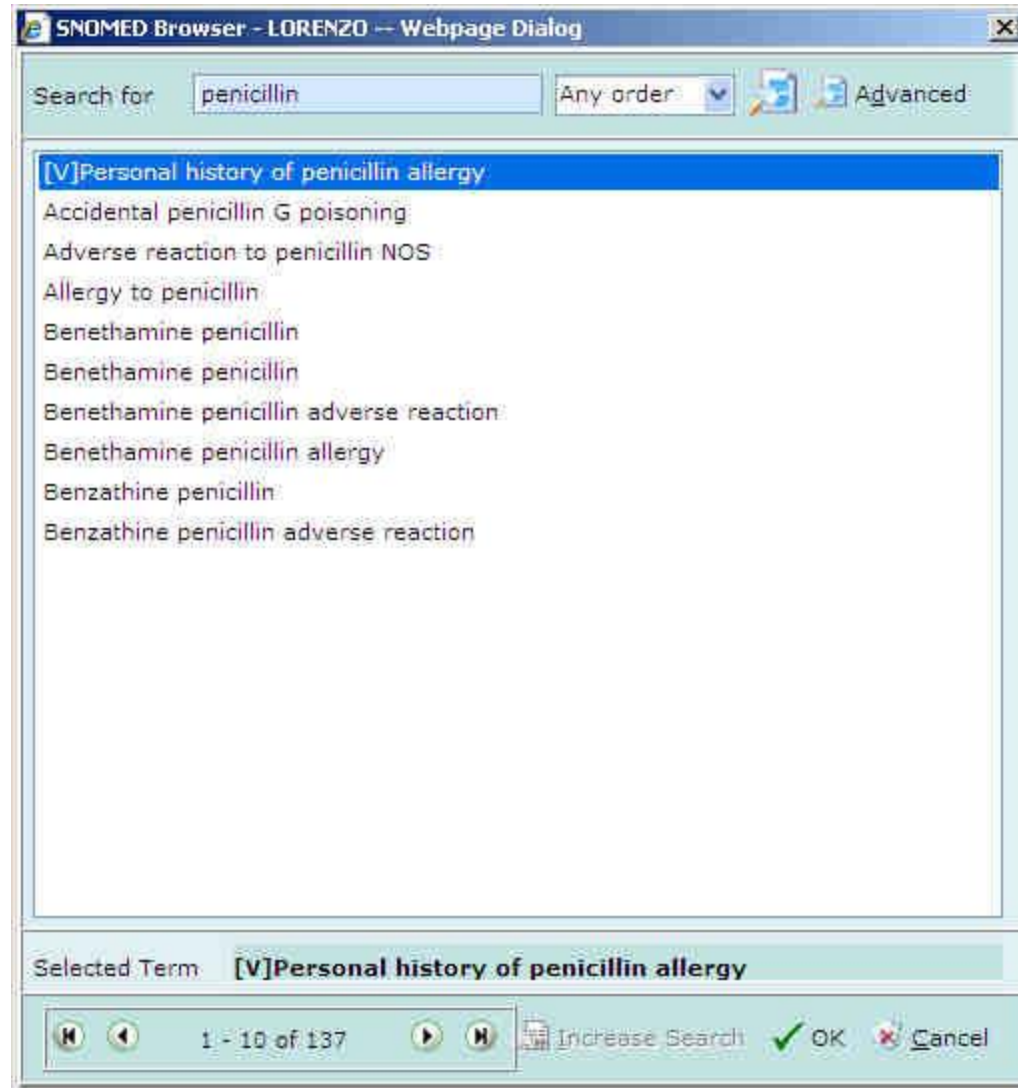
SNOMED Browser - LORENZO -- Webpage Dialog

Search for penicillin Any order Advanced

[V]Personal history of penicillin allergy
Accidental penicillin G poisoning
Adverse reaction to penicillin NOS
Allergy to penicillin
Benethamine penicillin
Benethamine penicillin
Benethamine penicillin adverse reaction
Benethamine penicillin allergy
Benzathine penicillin
Benzathine penicillin adverse reaction

Selected Term [V]Personal history of penicillin allergy

1 - 10 of 137 Increase Search OK Cancel